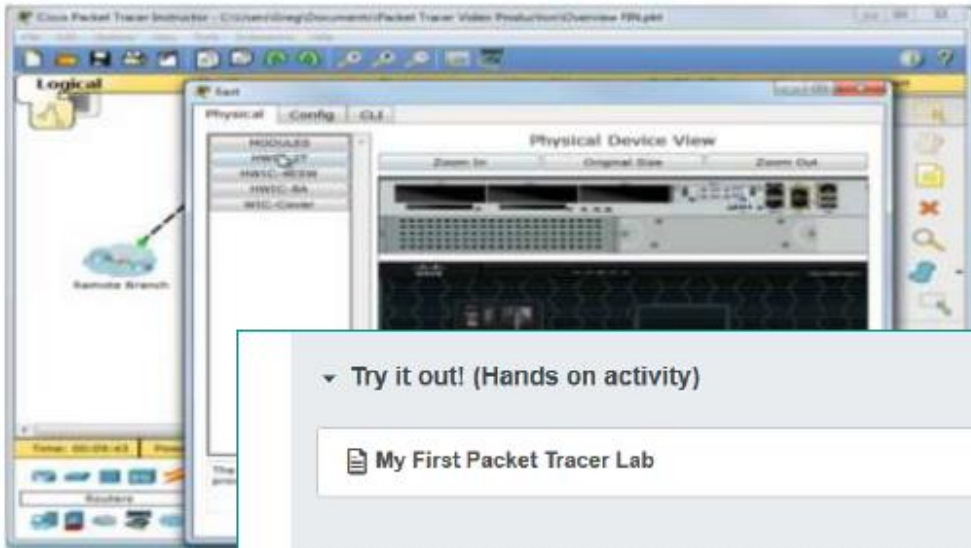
Cisco Packet Tracer Instructor - C:\Users\Greg\Documents\Packet Tracer Video Production\Overview RB.pkt

Logical

East

Physical Config CLI

MODULES
HWIC-2T
HWIC-4ESW
HWIC-8A
WIC-Cover

Physical Device View

Zoom In Original Size Zoom Out

Remote Branch

Time: 00:09:43

Routers

▾ Try it out! (Hands on activity)

My First Packet Tracer Lab